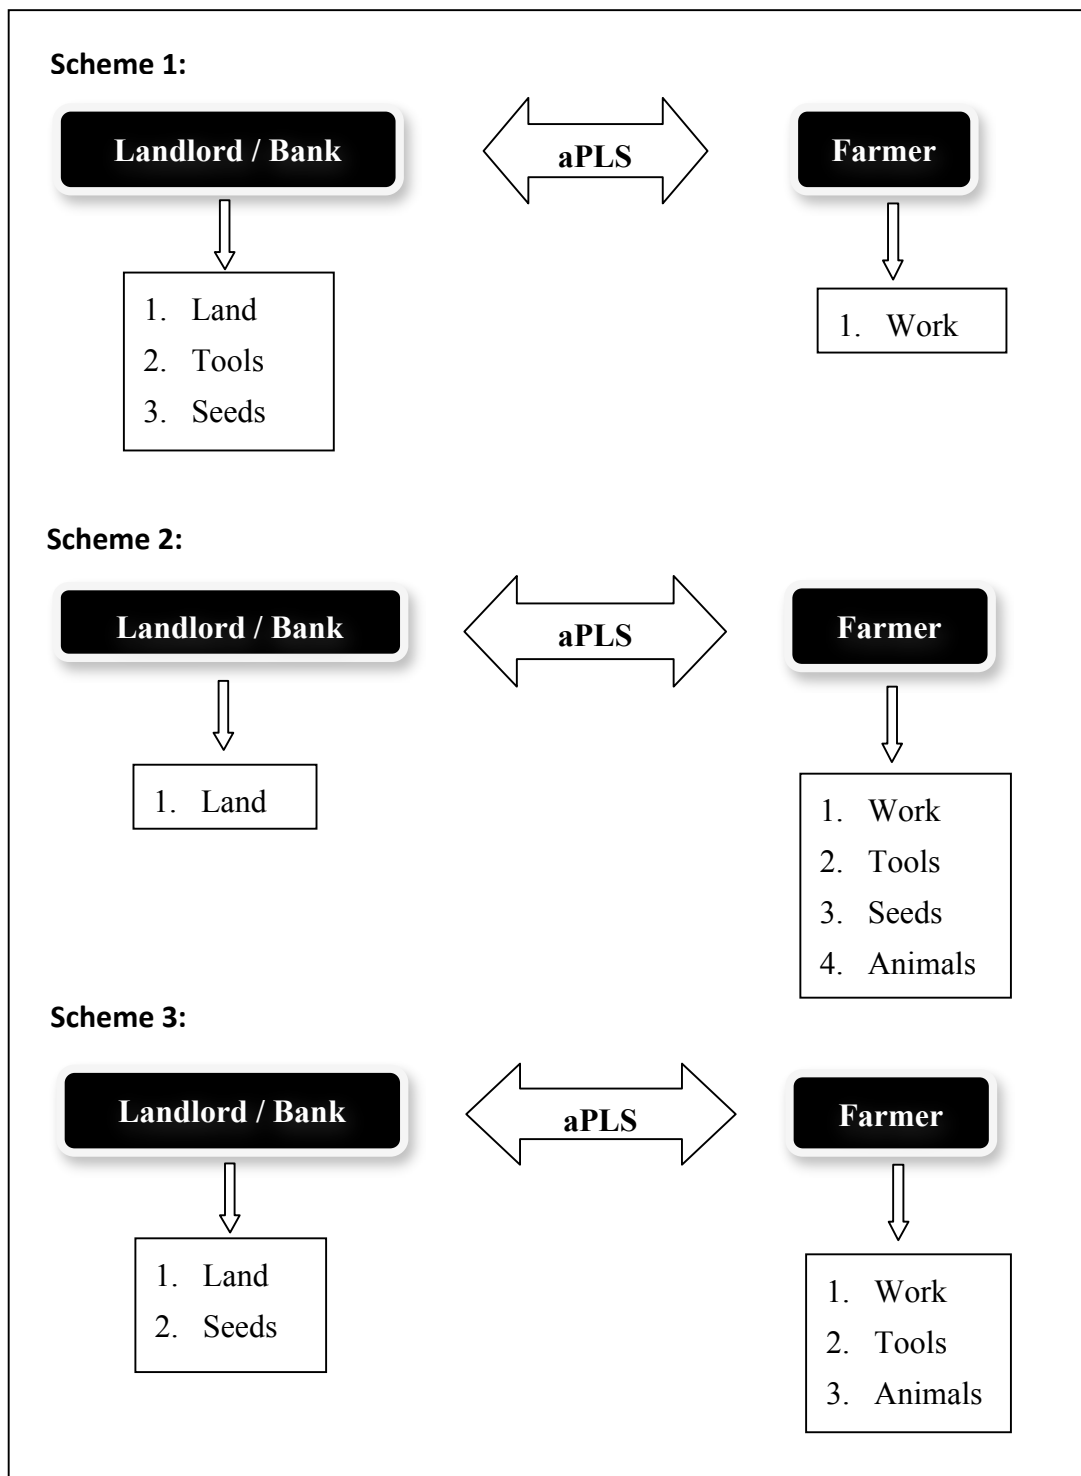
**Scheme 1:**

Landlord / Bank

aPLS

Farmer

1. Land
2. Tools
3. Seeds

1. Work

**Scheme 2:**

Landlord / Bank

aPLS

Farmer

1. Land

1. Work
2. Tools
3. Seeds
4. Animals

**Scheme 3:**

Landlord / Bank

aPLS

Farmer

1. Land
2. Seeds

1. Work
2. Tools
3. Animals